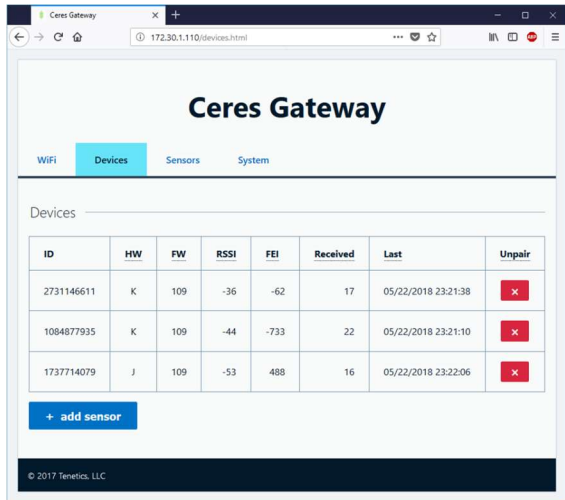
Ceres Gateway
172.30.1.110/devices.html
ABP

Ceres Gateway

WiFi Devices Sensors System

Devices

| ID | HW | FW | RSSI | FEI | Received | Last | Unpair |
|---|---|---|---|---|---|---|---|
| 2731146611 | K | 109 | -36 | -62 | 17 | 05/22/2018 23:21:38 | × |
| 1084877935 | K | 109 | -44 | -733 | 22 | 05/22/2018 23:21:10 | × |
| 1737714079 | J | 109 | -53 | 488 | 16 | 05/22/2018 23:22:06 | × |

+ add sensor

© 2017 Tenetics, LLC